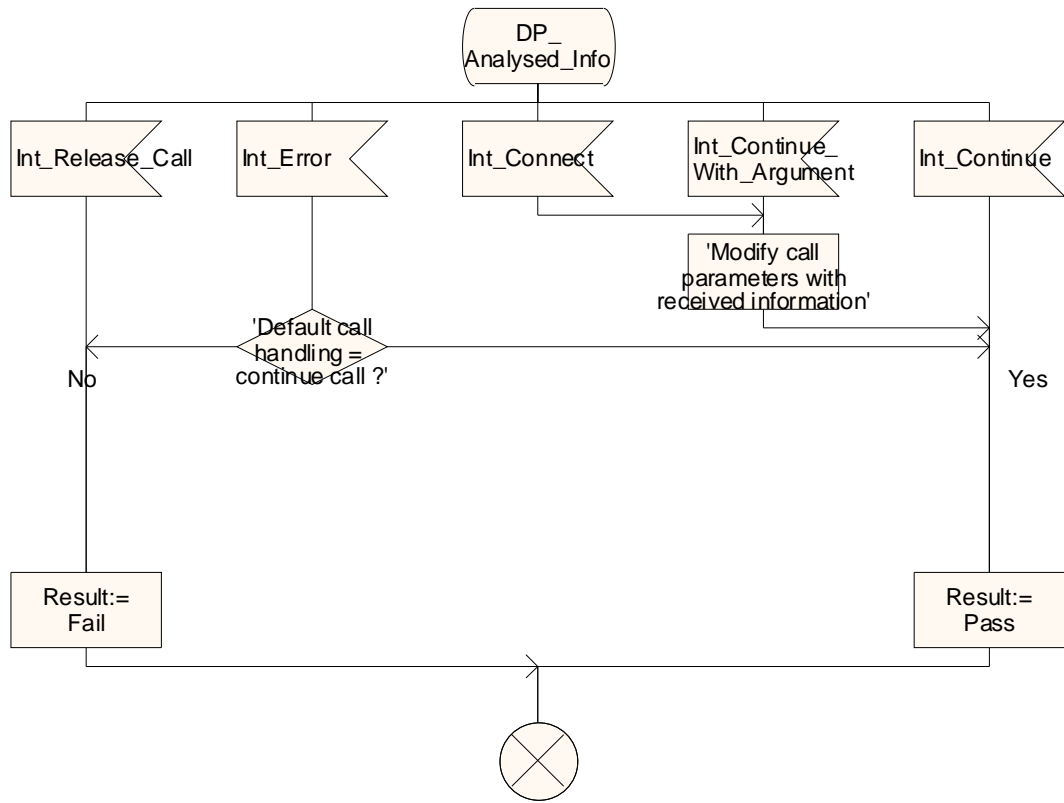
DP_
Analysed_Info

Int_Release_Call

Int_Error

Int_Connect

Int_Continue_
With_Argument

Int_Continue

'Modify call parameters with received information'

'Default call handling = continue call ?'

No

Yes

Result:=
Fail

Result:=
Pass